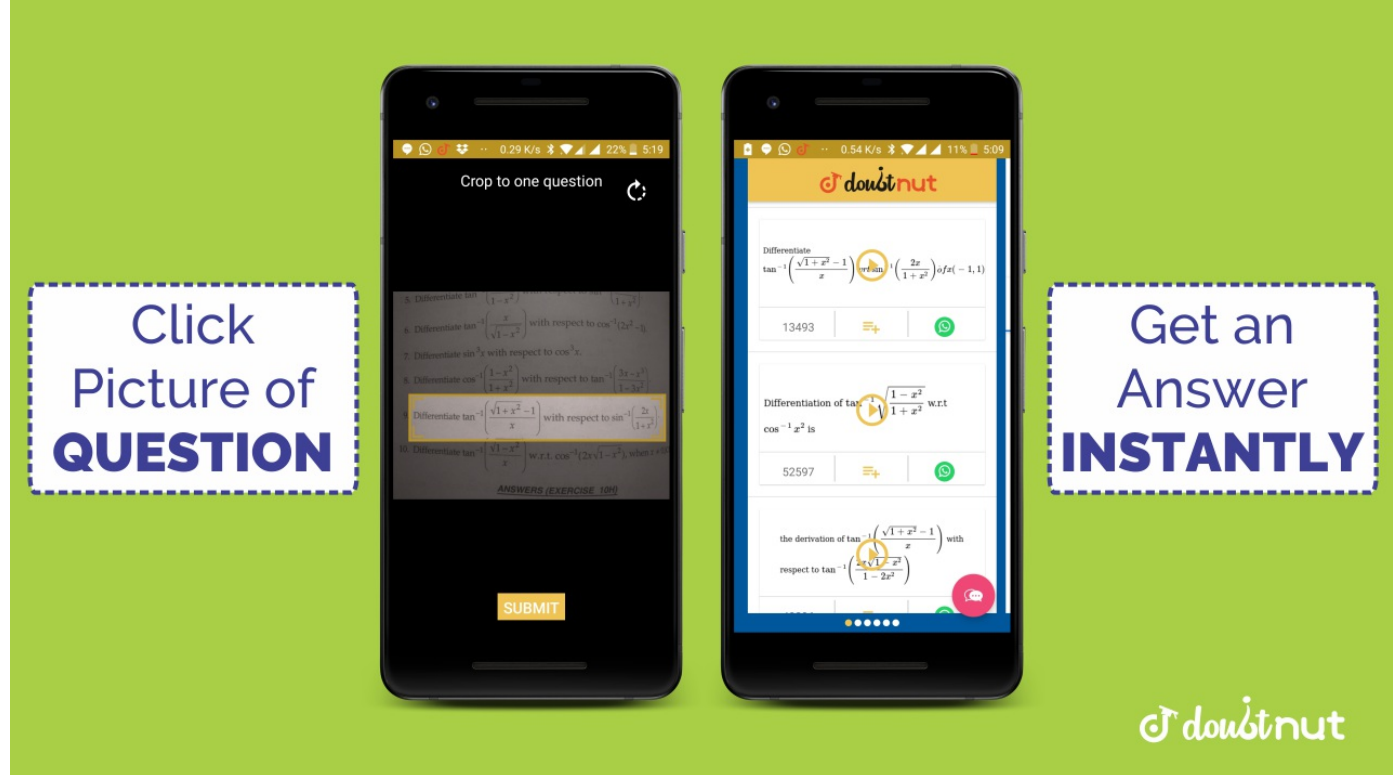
Click Picture of QUESTION

0.29 K/s 22% 5:19

Crop to one question

5. Differentiate $\tan^{-1}\left(\frac{}{1-x^2}\right)$

6. Differentiate $\tan^{-1}\left(\frac{x}{\sqrt{1-x^2}}\right)$ with respect to $\cos^{-1}(2x^2-1)$.

7. Differentiate $\sin^2 x$ with respect to $\cos^3 x$.

8. Differentiate $\cos^{-1}\left(\frac{1-x^2}{1+x^2}\right)$ with respect to $\tan^{-1}\left(\frac{3x-x^3}{1-3x^2}\right)$

9. Differentiate $\tan^{-1}\left(\frac{\sqrt{1+x^2}-1}{x}\right)$ with respect to $\sin^{-1}\left(\frac{2x}{1+x^2}\right)$

10. Differentiate $\tan^{-1}\left(\frac{\sqrt{1-x^2}}{x}\right)$ w.r.t. $\cos^{-1}(2x\sqrt{1-x^2})$, when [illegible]

ANSWERS (EXERCISE 10H)

SUBMIT

0.54 K/s 11% 5:09

doubtnut

Differentiate $\tan^{-1}\left(\frac{\sqrt{1+x^2}-1}{x}\right)$ w.r.t $\sin^{-1}\left(\frac{2x}{1+x^2}\right)$ of $x(-1,1)$

13493

Differentiation of $\tan^{-1}\sqrt{\frac{1-x^2}{1+x^2}}$ w.r.t $\cos^{-1}x^2$ is

52597

the derivation of $\tan^{-1}\left(\frac{\sqrt{1+x^2}-1}{x}\right)$ with respect to $\tan^{-1}\left(\frac{2x\sqrt{1-x^2}}{1-2x^2}\right)$

Get an Answer INSTANTLY

doubtnut